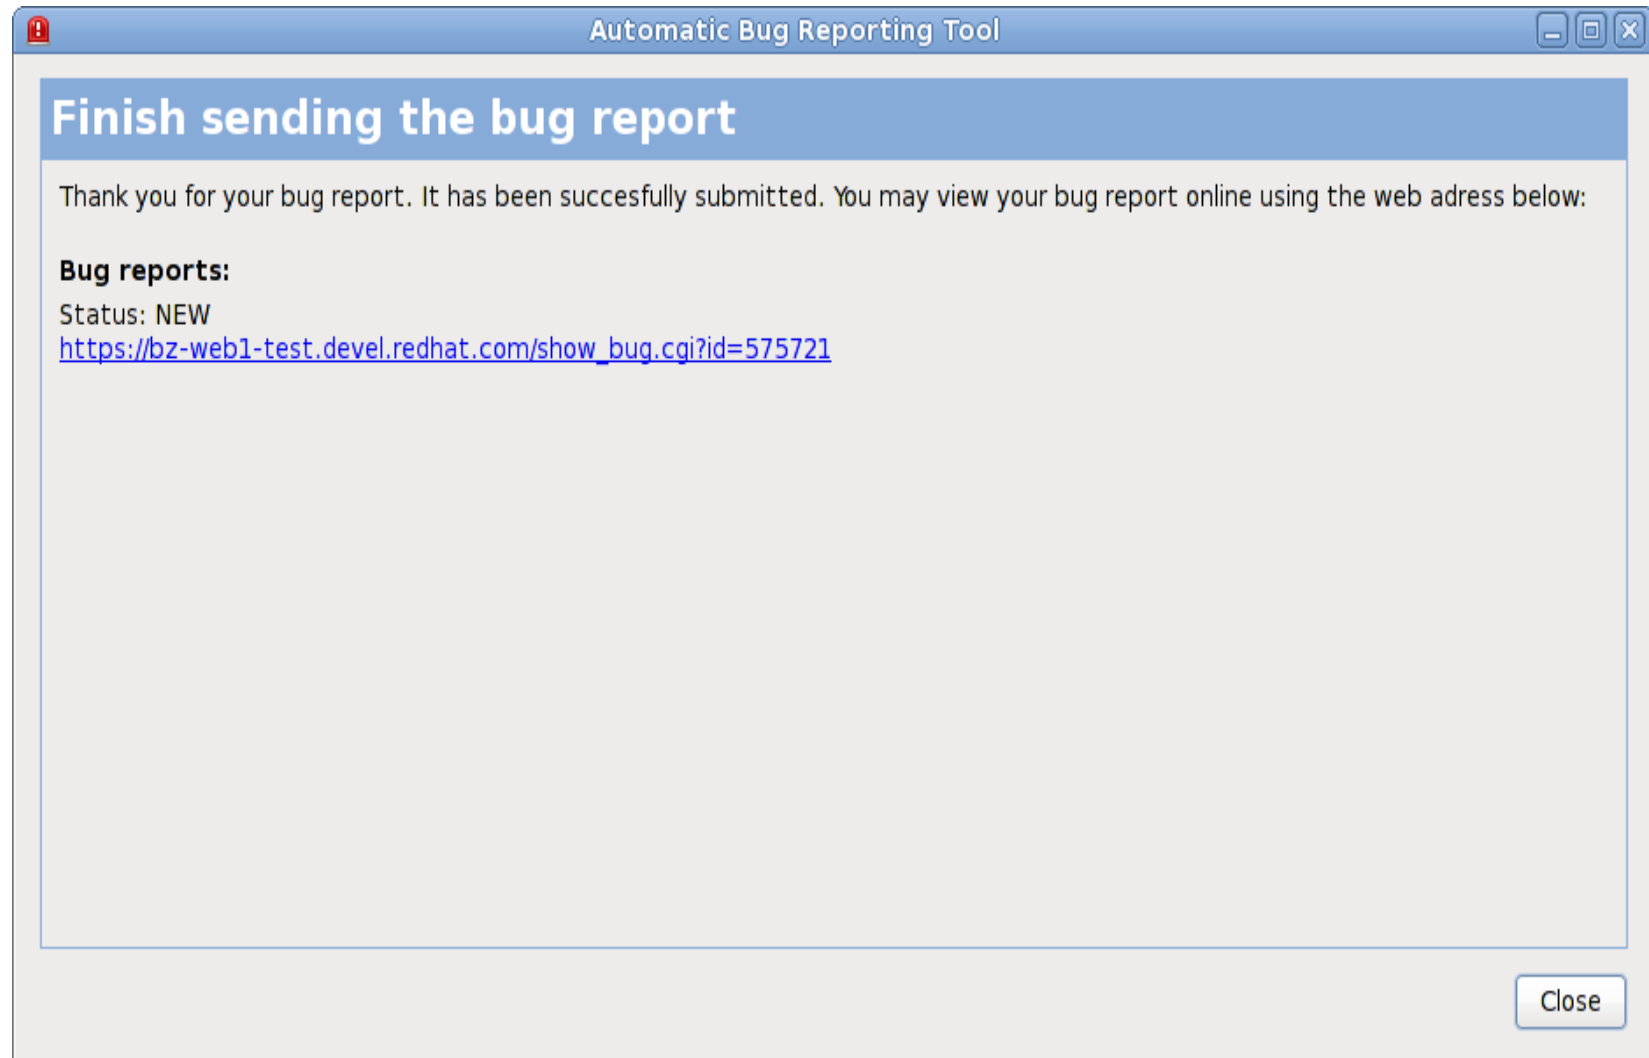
Automatic Bug Reporting Tool

Finish sending the bug report

Thank you for your bug report. It has been succesfully submitted. You may view your bug report online using the web adress below:

Bug reports:

Status: NEW
https://bz-web1-test.devel.redhat.com/show_bug.cgi?id=575721

Close